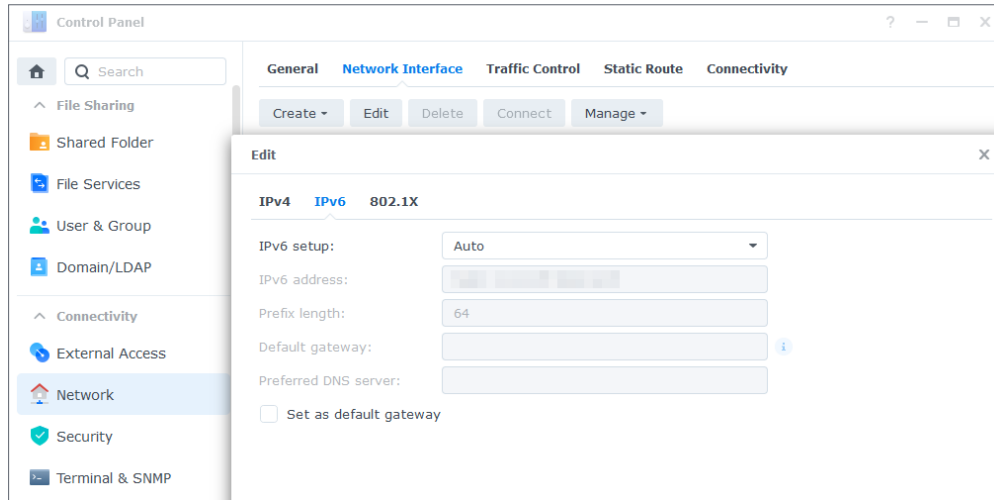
Control Panel

? — ☐ ✕

Search

File Sharing

Shared Folder

File Services

User & Group

Domain/LDAP

Connectivity

External Access

Network

Security

Terminal & SNMP

General Network Interface Traffic Control Static Route Connectivity

Create ▾ Edit Delete Connect Manage ▾

Edit ✕

IPv4 IPv6 802.1X

IPv6 setup: Auto

IPv6 address: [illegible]

Prefix length: 64

Default gateway:

Preferred DNS server:

Set as default gateway